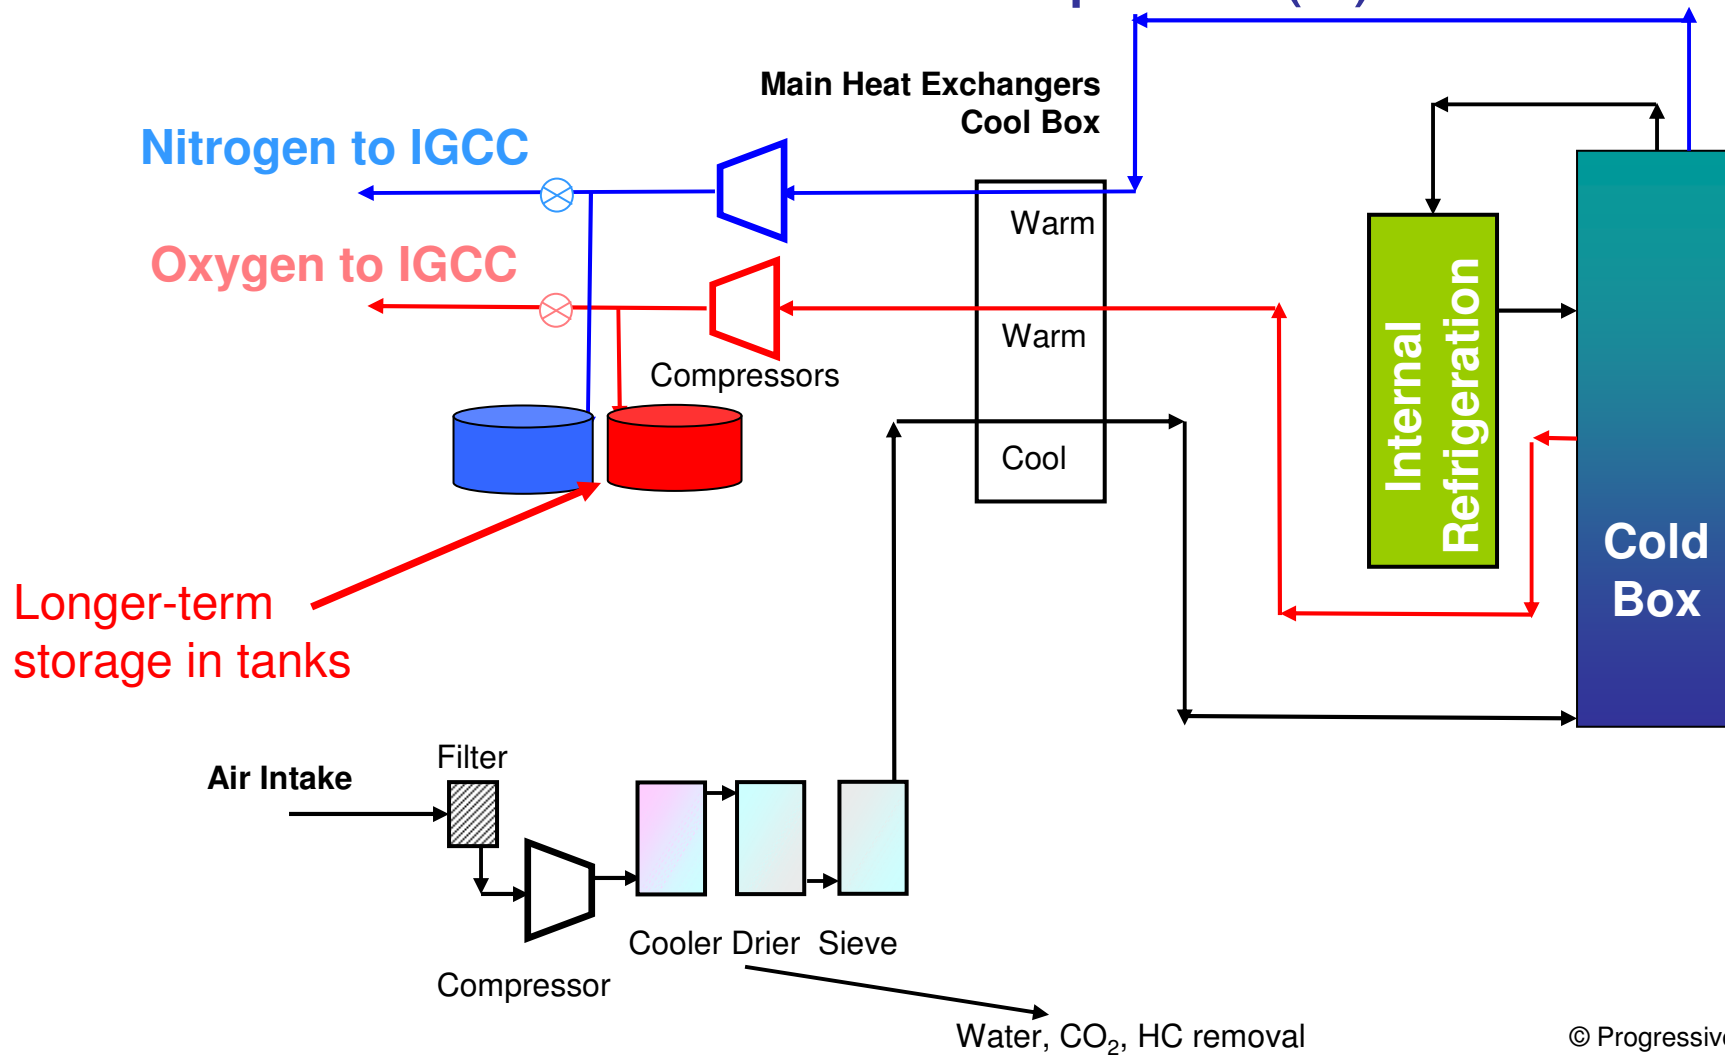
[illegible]

Main Heat Exchangers
Cool Box

Nitrogen to IGCC

Oxygen to IGCC

Warm

Warm

Cool

Compressors

Internal
Refrigeration

Cold
Box

Longer-term
storage in tanks

Air Intake

Filter

Compressor

Cooler Drier Sieve

Water, $CO_2$, HC removal

© Progressiv